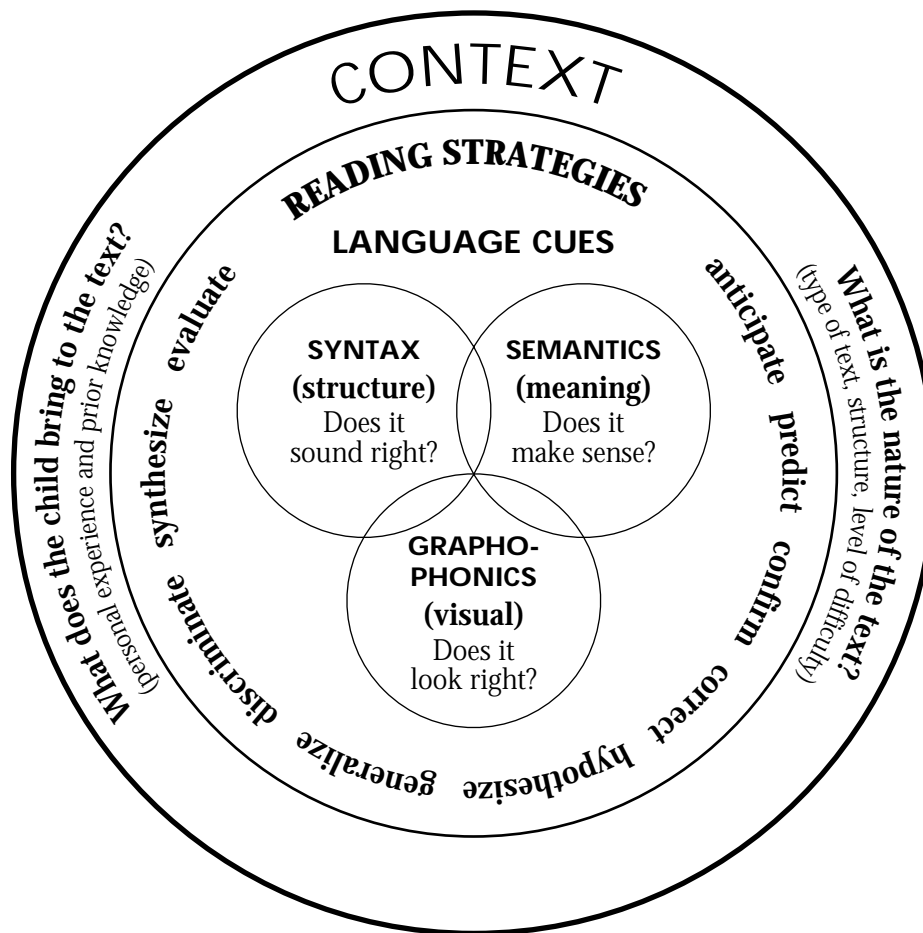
CONTEXT

READING STRATEGIES

LANGUAGE CUES

SYNTAX
(structure)
Does it sound right?

SEMANTICS
(meaning)
Does it make sense?

GRAPHOPHONICS
(visual)
Does it look right?

anticipate predict confirm correct hypothesize generalize discriminate synthesize evaluate

What is the nature of the text?
(type of text, structure, level of difficulty)

What does the child bring to the text?
(personal experience and prior knowledge)